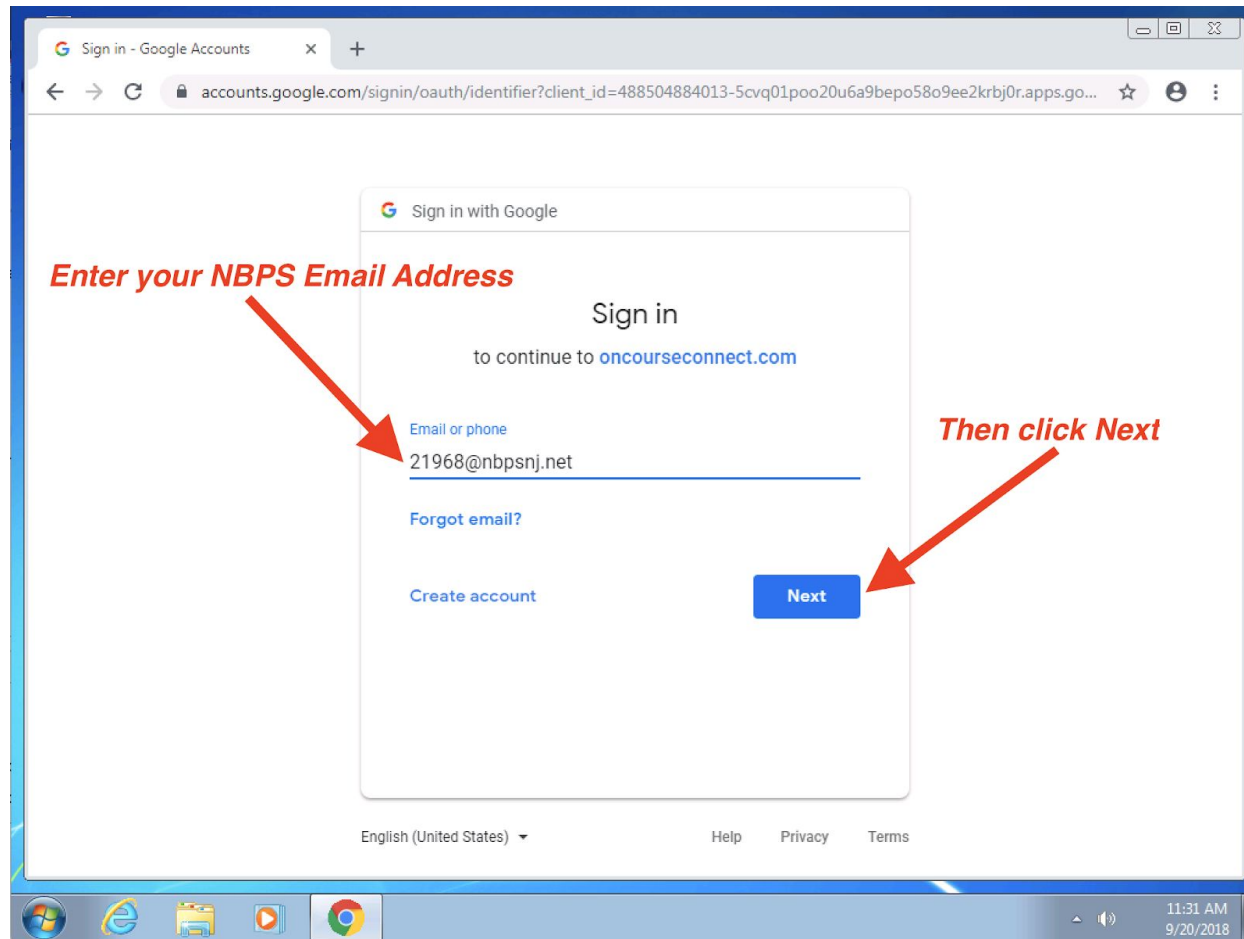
Sign in - Google Accounts
accounts.google.com/signin/oauth/identifier?client_id=488504884013-5cvq01poo20u6a9bepo58o9ee2krbj0r.apps.go...

Sign in with Google

Enter your NBPS Email Address

Sign in

to continue to oncourseconnect.com

Email or phone
21968@nbpsnj.net

Then click Next

Forgot email?

Create account

Next

English (United States)

Help Privacy Terms

11:31 AM
9/20/2018